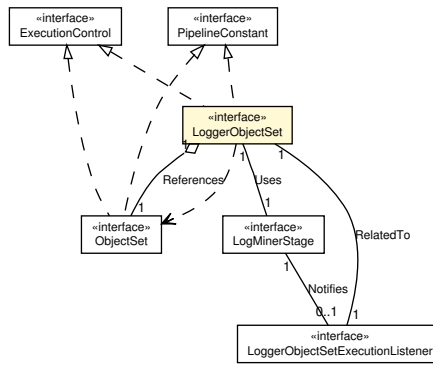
«interface»
ExecutionControl

«interface»
PipelineConstant

«interface»
LoggerObjectSet

*

1

1

References

Uses

1

1

RelatedTo

«interface»
ObjectSet

«interface»
LogMinerStage

1

Notifies

0..1

1

«interface»
LoggerObjectSetExecutionListener